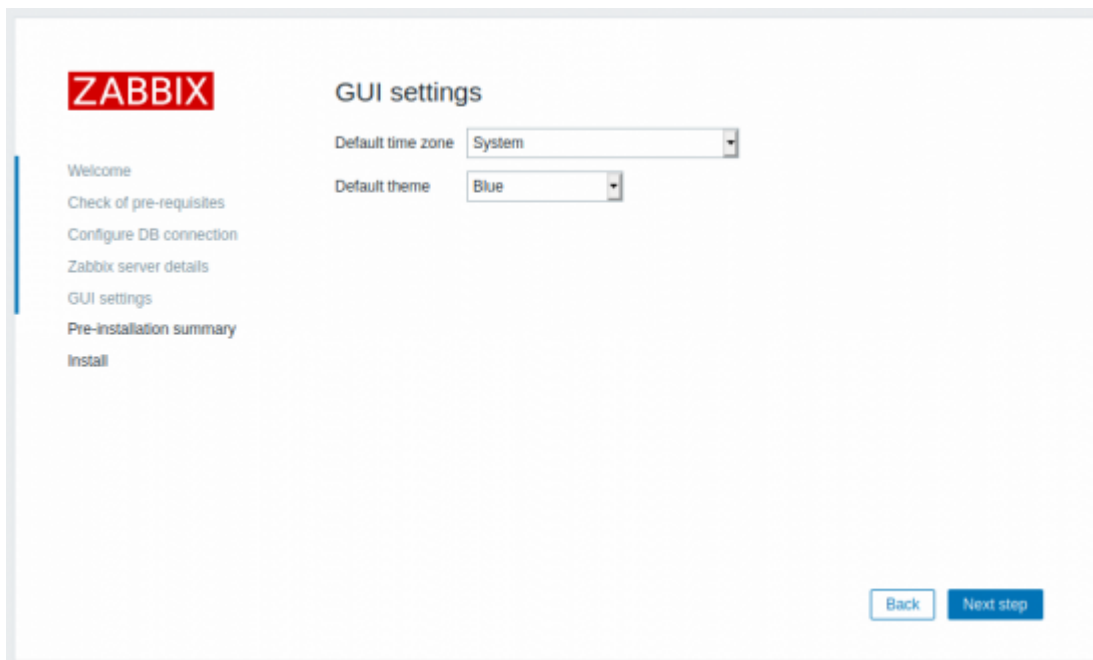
ZABBIX

Welcome
Check of pre-requisites
Configure DB connection
Zabbix server details
GUI settings
Pre-installation summary
Install

GUI settings

Default time zone System

Default theme Blue

Back Next step